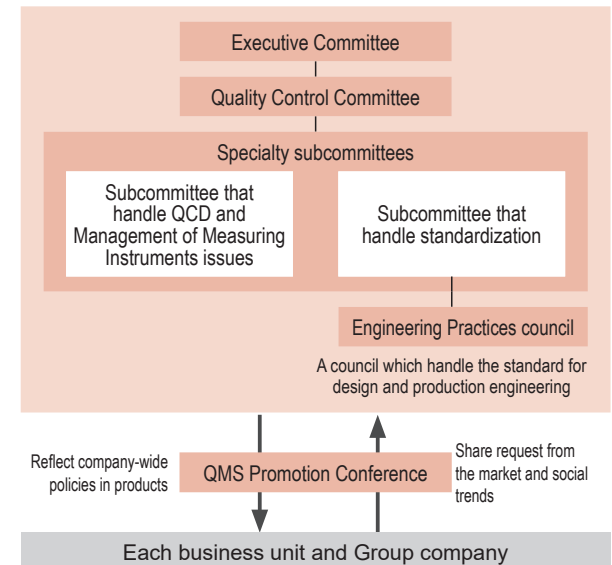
Executive Committee

Quality Control Committee

Specialty subcommittees

Subcommittee that handle QCD and Management of Measuring Instruments issues

Subcommittee that handle standardization

Engineering Practices council

A council which handle the standard for design and production engineering

Reflect company-wide policies in products

QMS Promotion Conference

Share request from the market and social trends

Each business unit and Group company